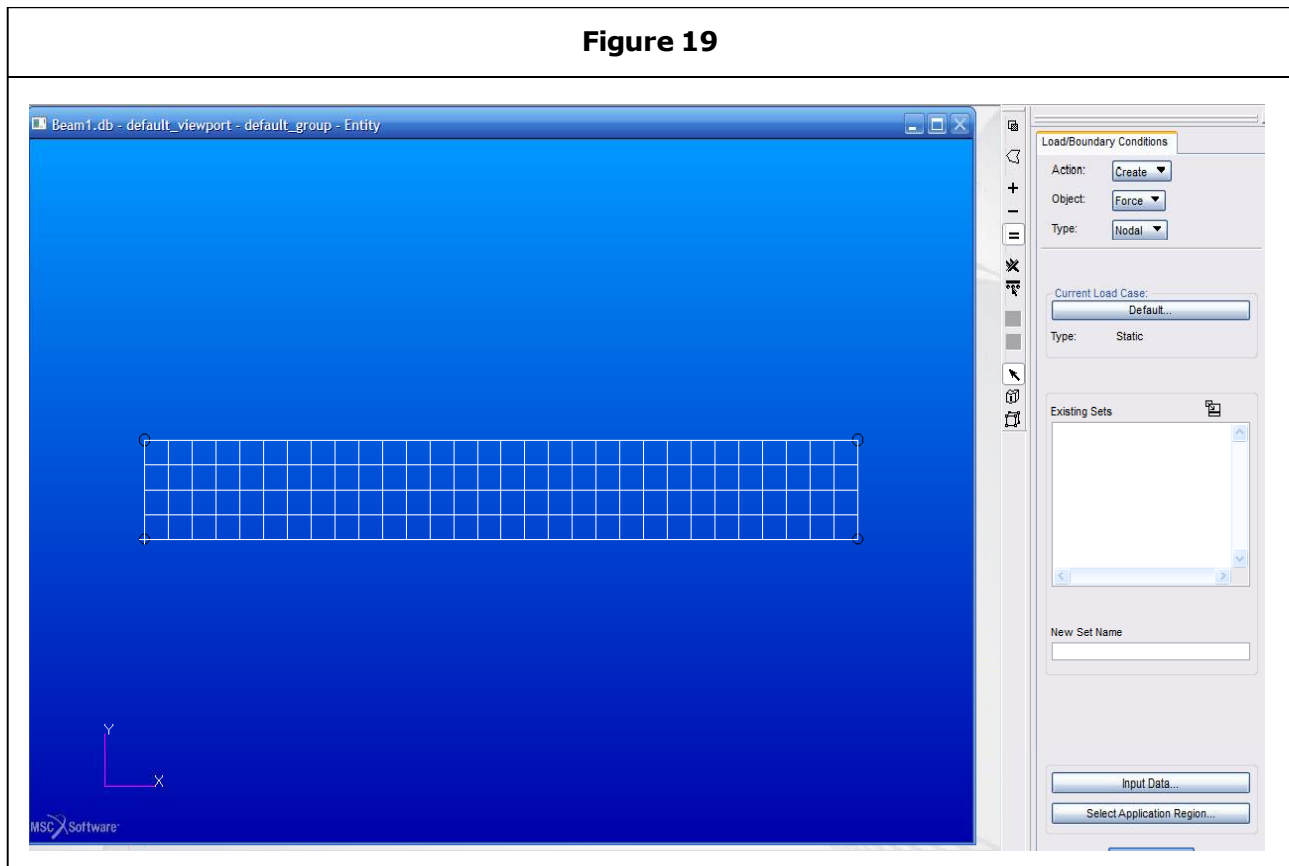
Figure 19

Beam1.db - default_viewport - default_group - Entity

Y
X

MSC Software

Load/Boundary Conditions

Action: Create
Object: Force
Type: Nodal

Current Load Case:
Default...
Type: Static

Existing Sets

New Set Name

Input Data...
Select Application Region...